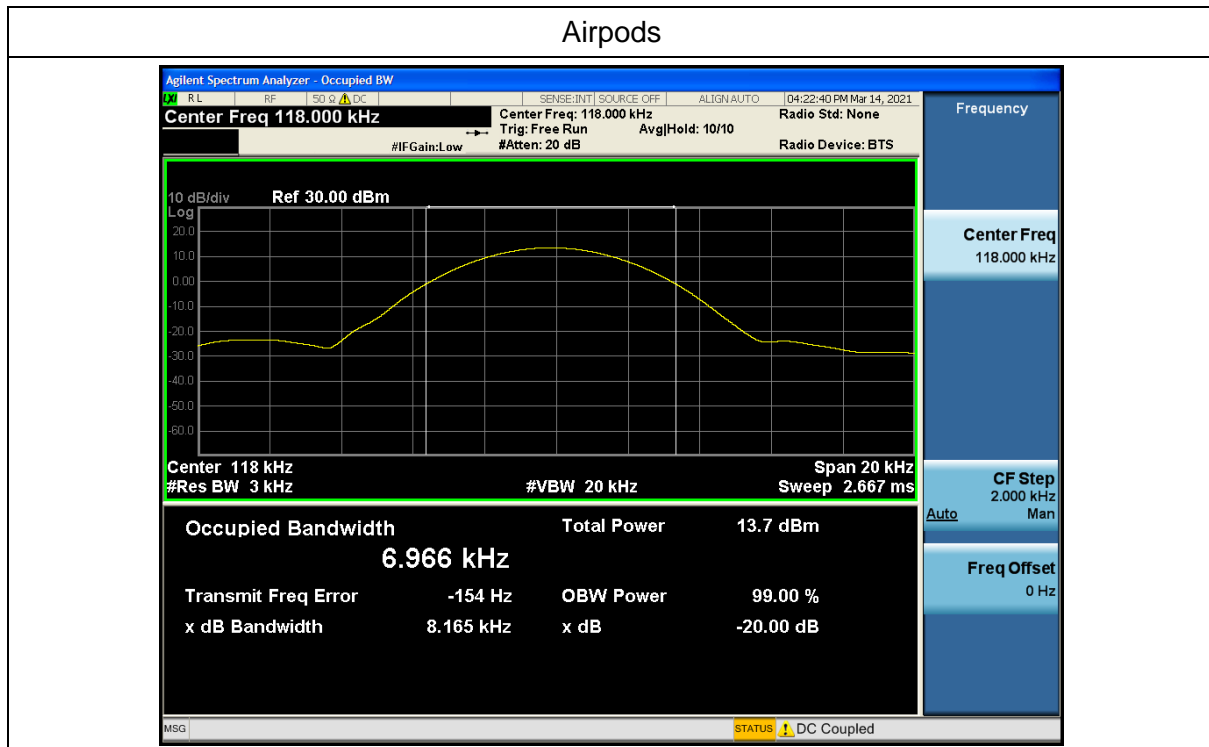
Airpods

Agilent Spectrum Analyzer - Occupied BW

RL RF 50 Ω ⚠ DC SENSE:INT SOURCE OFF ALIGN AUTO 04:22:40 PM Mar 14, 2021

Center Freq 118.000 kHz

Center Freq: 118.000 kHz
Trig: Free Run Avg|Hold: 10/10
#IFGain:Low #Atten: 20 dB

Radio Std: None

Radio Device: BTS

Frequency

10 dB/div Ref 30.00 dBm
Log
20.0
10.0
0.00
-10.0
-20.0
-30.0
-40.0
-50.0
-60.0

Center 118 kHz
#Res BW 3 kHz
#VBW 20 kHz
Span 20 kHz
Sweep 2.667 ms

Occupied Bandwidth
6.966 kHz

Total Power 13.7 dBm

Transmit Freq Error -154 Hz
OBW Power 99.00 %
x dB Bandwidth 8.165 kHz
x dB -20.00 dB

Center Freq
118.000 kHz

CF Step
2.000 kHz
Auto Man

Freq Offset
0 Hz

MSG

STATUS ⚠ DC Coupled